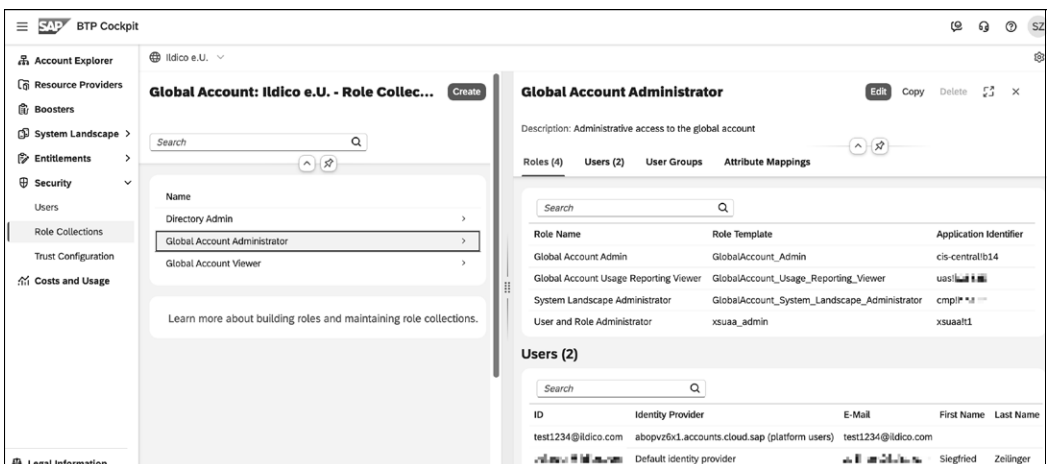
SAP BTP Cockpit

SZ

Account Explorer
Resource Providers
Boosters
System Landscape >
Entitlements >
Security
Users
Role Collections
Trust Configuration
Costs and Usage

Legal Information

Ildico e.U.

Global Account: Ildico e.U. - Role Collec...
Create

Search

Name
Directory Admin >
Global Account Administrator >
Global Account Viewer >

Learn more about building roles and maintaining role collections.

Global Account Administrator
Edit Copy Delete

Description: Administrative access to the global account

Roles (4) Users (2) User Groups Attribute Mappings

Search

| Role Name | Role Template | Application Identifier |
|---|---|---|
| Global Account Admin | GlobalAccount_Admin | cis-central!b14 |
| Global Account Usage Reporting Viewer | GlobalAccount_Usage_Reporting_Viewer | uas![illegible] |
| System Landscape Administrator | GlobalAccount_System_Landscape_Administrator | cmp![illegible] |
| User and Role Administrator | xsuaa_admin | xsuaa!t1 |

Users (2)

Search

| ID | Identity Provider | E-Mail | First Name | Last Name |
|---|---|---|---|---|
| test1234@ildico.com | abopvz6x1.accounts.cloud.sap (platform users) | test1234@ildico.com | | |
| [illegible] | Default identity provider | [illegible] | Siegfried | Zeilinger |